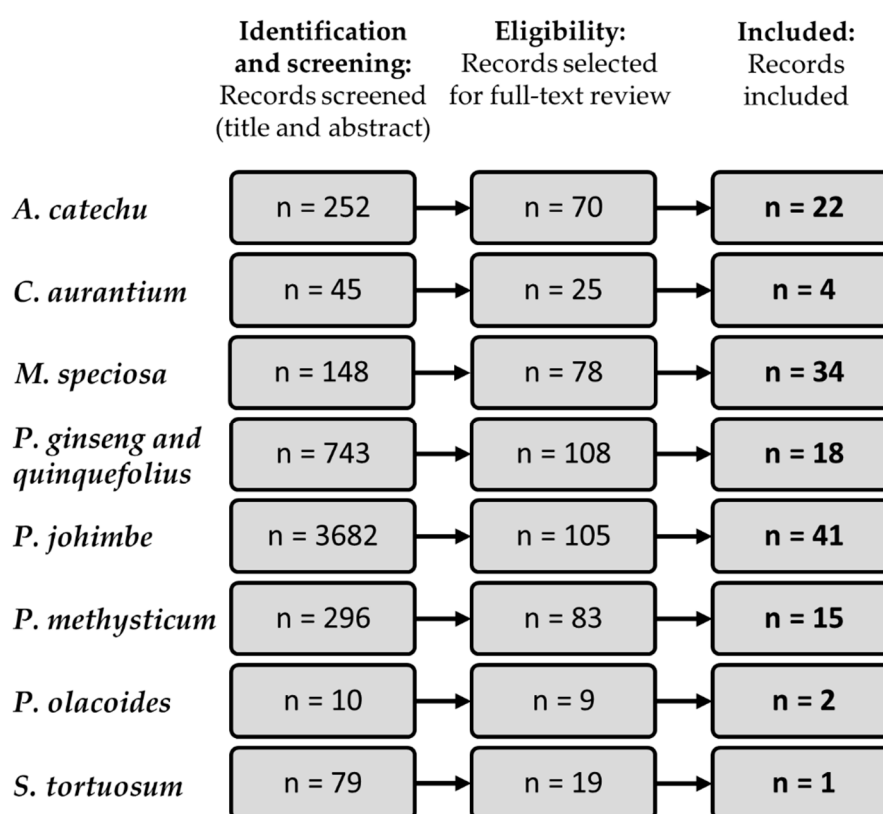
| | Identification and screening: Records screened (title and abstract) | Eligibility: Records selected for full-text review | Included: Records included |
|---|---|---|---|
| A. catechu | n = 252 | n = 70 | n = 22 |
| C. aurantium | n = 45 | n = 25 | n = 4 |
| M. speciosa | n = 148 | n = 78 | n = 34 |
| P. ginseng and quinquefolius | n = 743 | n = 108 | n = 18 |
| P. johimbe | n = 3682 | n = 105 | n = 41 |
| P. methysticum | n = 296 | n = 83 | n = 15 |
| P. olacoides | n = 10 | n = 9 | n = 2 |
| S. tortuosum | n = 79 | n = 19 | n = 1 |